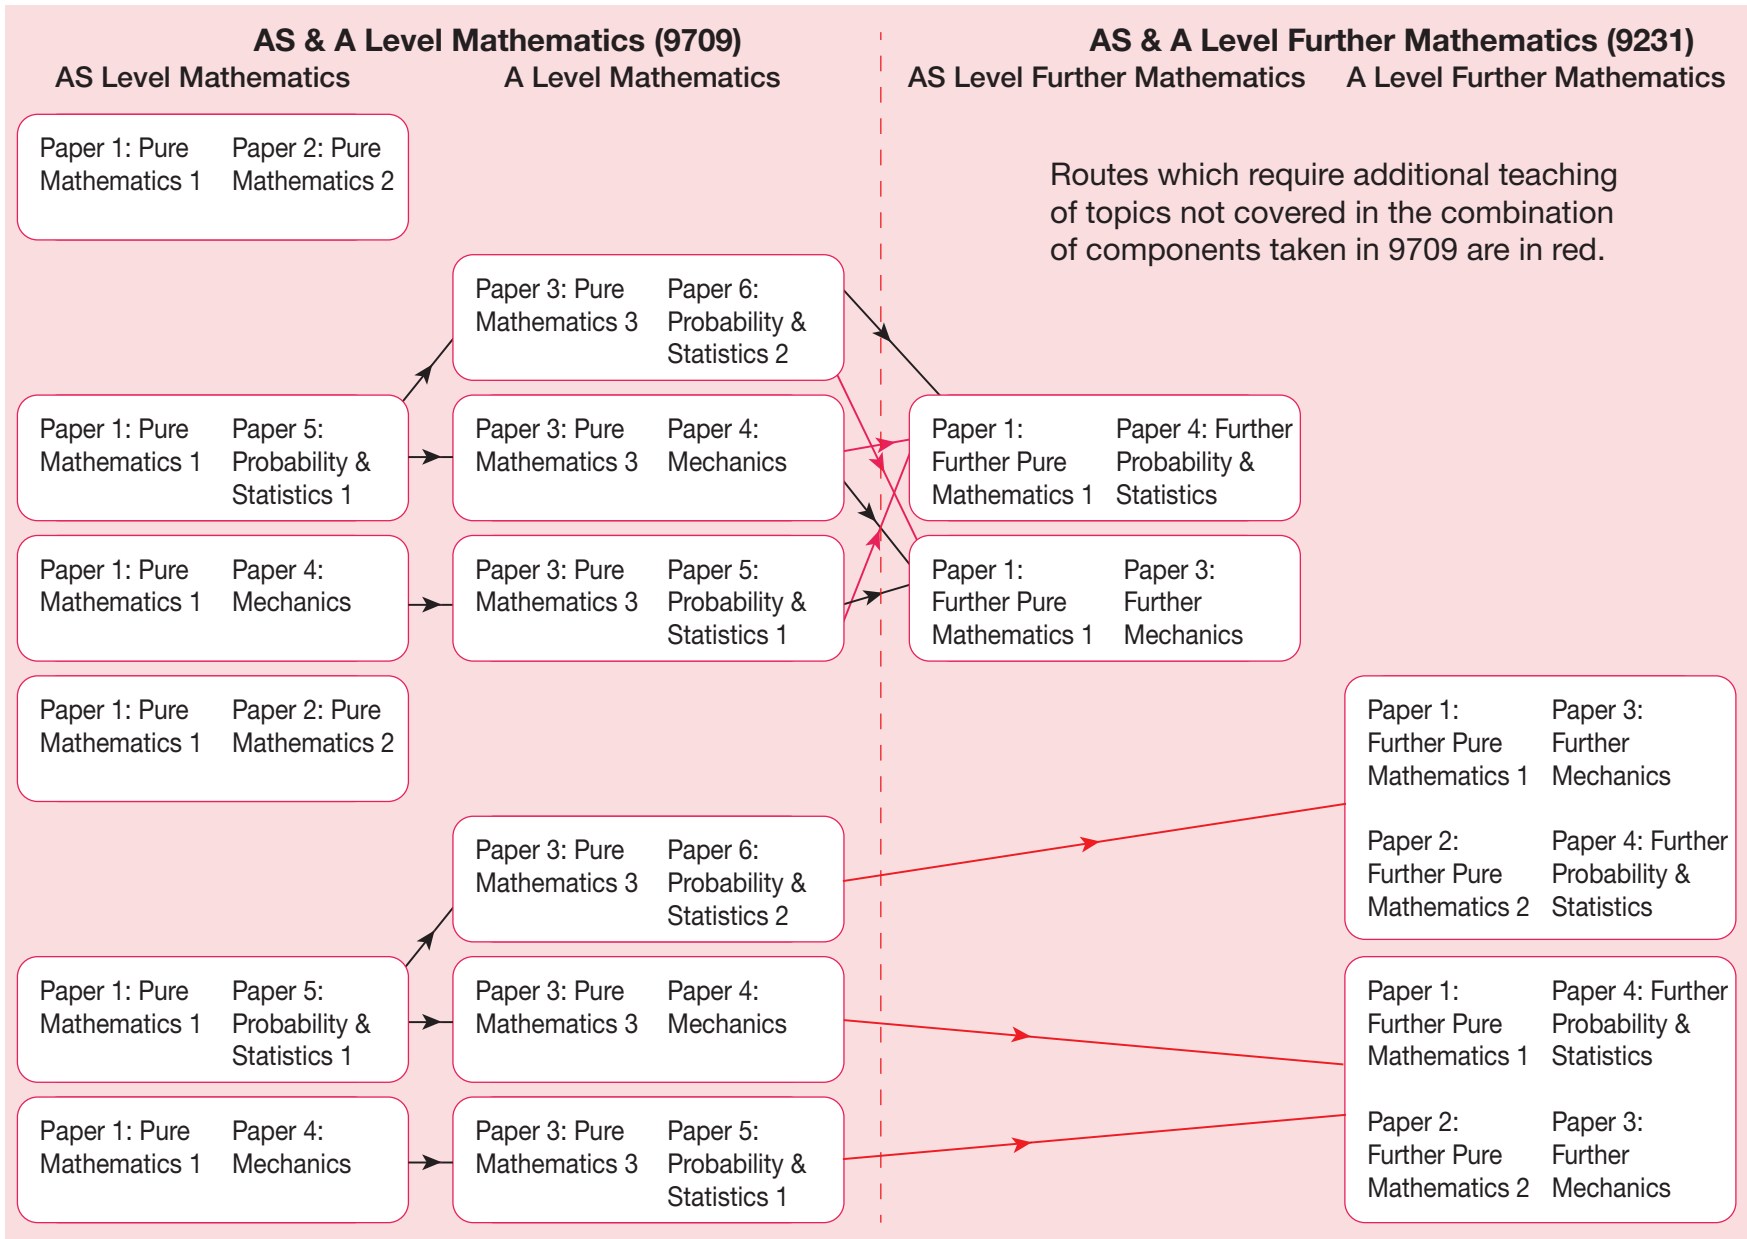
AS & A Level Mathematics (9709)

AS Level Mathematics

A Level Mathematics

AS & A Level Further Mathematics (9231)

AS Level Further Mathematics

A Level Further Mathematics

Routes which require additional teaching of topics not covered in the combination of components taken in 9709 are in red.

Paper 1: Pure Mathematics 1 | Paper 2: Pure Mathematics 2

Paper 3: Pure Mathematics 3 | Paper 6: Probability & Statistics 2

Paper 1: Pure Mathematics 1 | Paper 5: Probability & Statistics 1

Paper 3: Pure Mathematics 3 | Paper 4: Mechanics

Paper 1: Further Pure Mathematics 1 | Paper 4: Further Probability & Statistics

Paper 1: Pure Mathematics 1 | Paper 4: Mechanics

Paper 3: Pure Mathematics 3 | Paper 5: Probability & Statistics 1

Paper 1: Further Pure Mathematics 1 | Paper 3: Further Mechanics

Paper 1: Pure Mathematics 1 | Paper 2: Pure Mathematics 2

Paper 1: Further Pure Mathematics 1 | Paper 3: Further Mechanics

Paper 2: Further Pure Mathematics 2 | Paper 4: Further Probability & Statistics

Paper 3: Pure Mathematics 3 | Paper 6: Probability & Statistics 2

Paper 1: Pure Mathematics 1 | Paper 5: Probability & Statistics 1

Paper 3: Pure Mathematics 3 | Paper 4: Mechanics

Paper 1: Further Pure Mathematics 1 | Paper 4: Further Probability & Statistics

Paper 2: Further Pure Mathematics 2 | Paper 3: Further Mechanics

Paper 1: Pure Mathematics 1 | Paper 4: Mechanics

Paper 3: Pure Mathematics 3 | Paper 5: Probability & Statistics 1